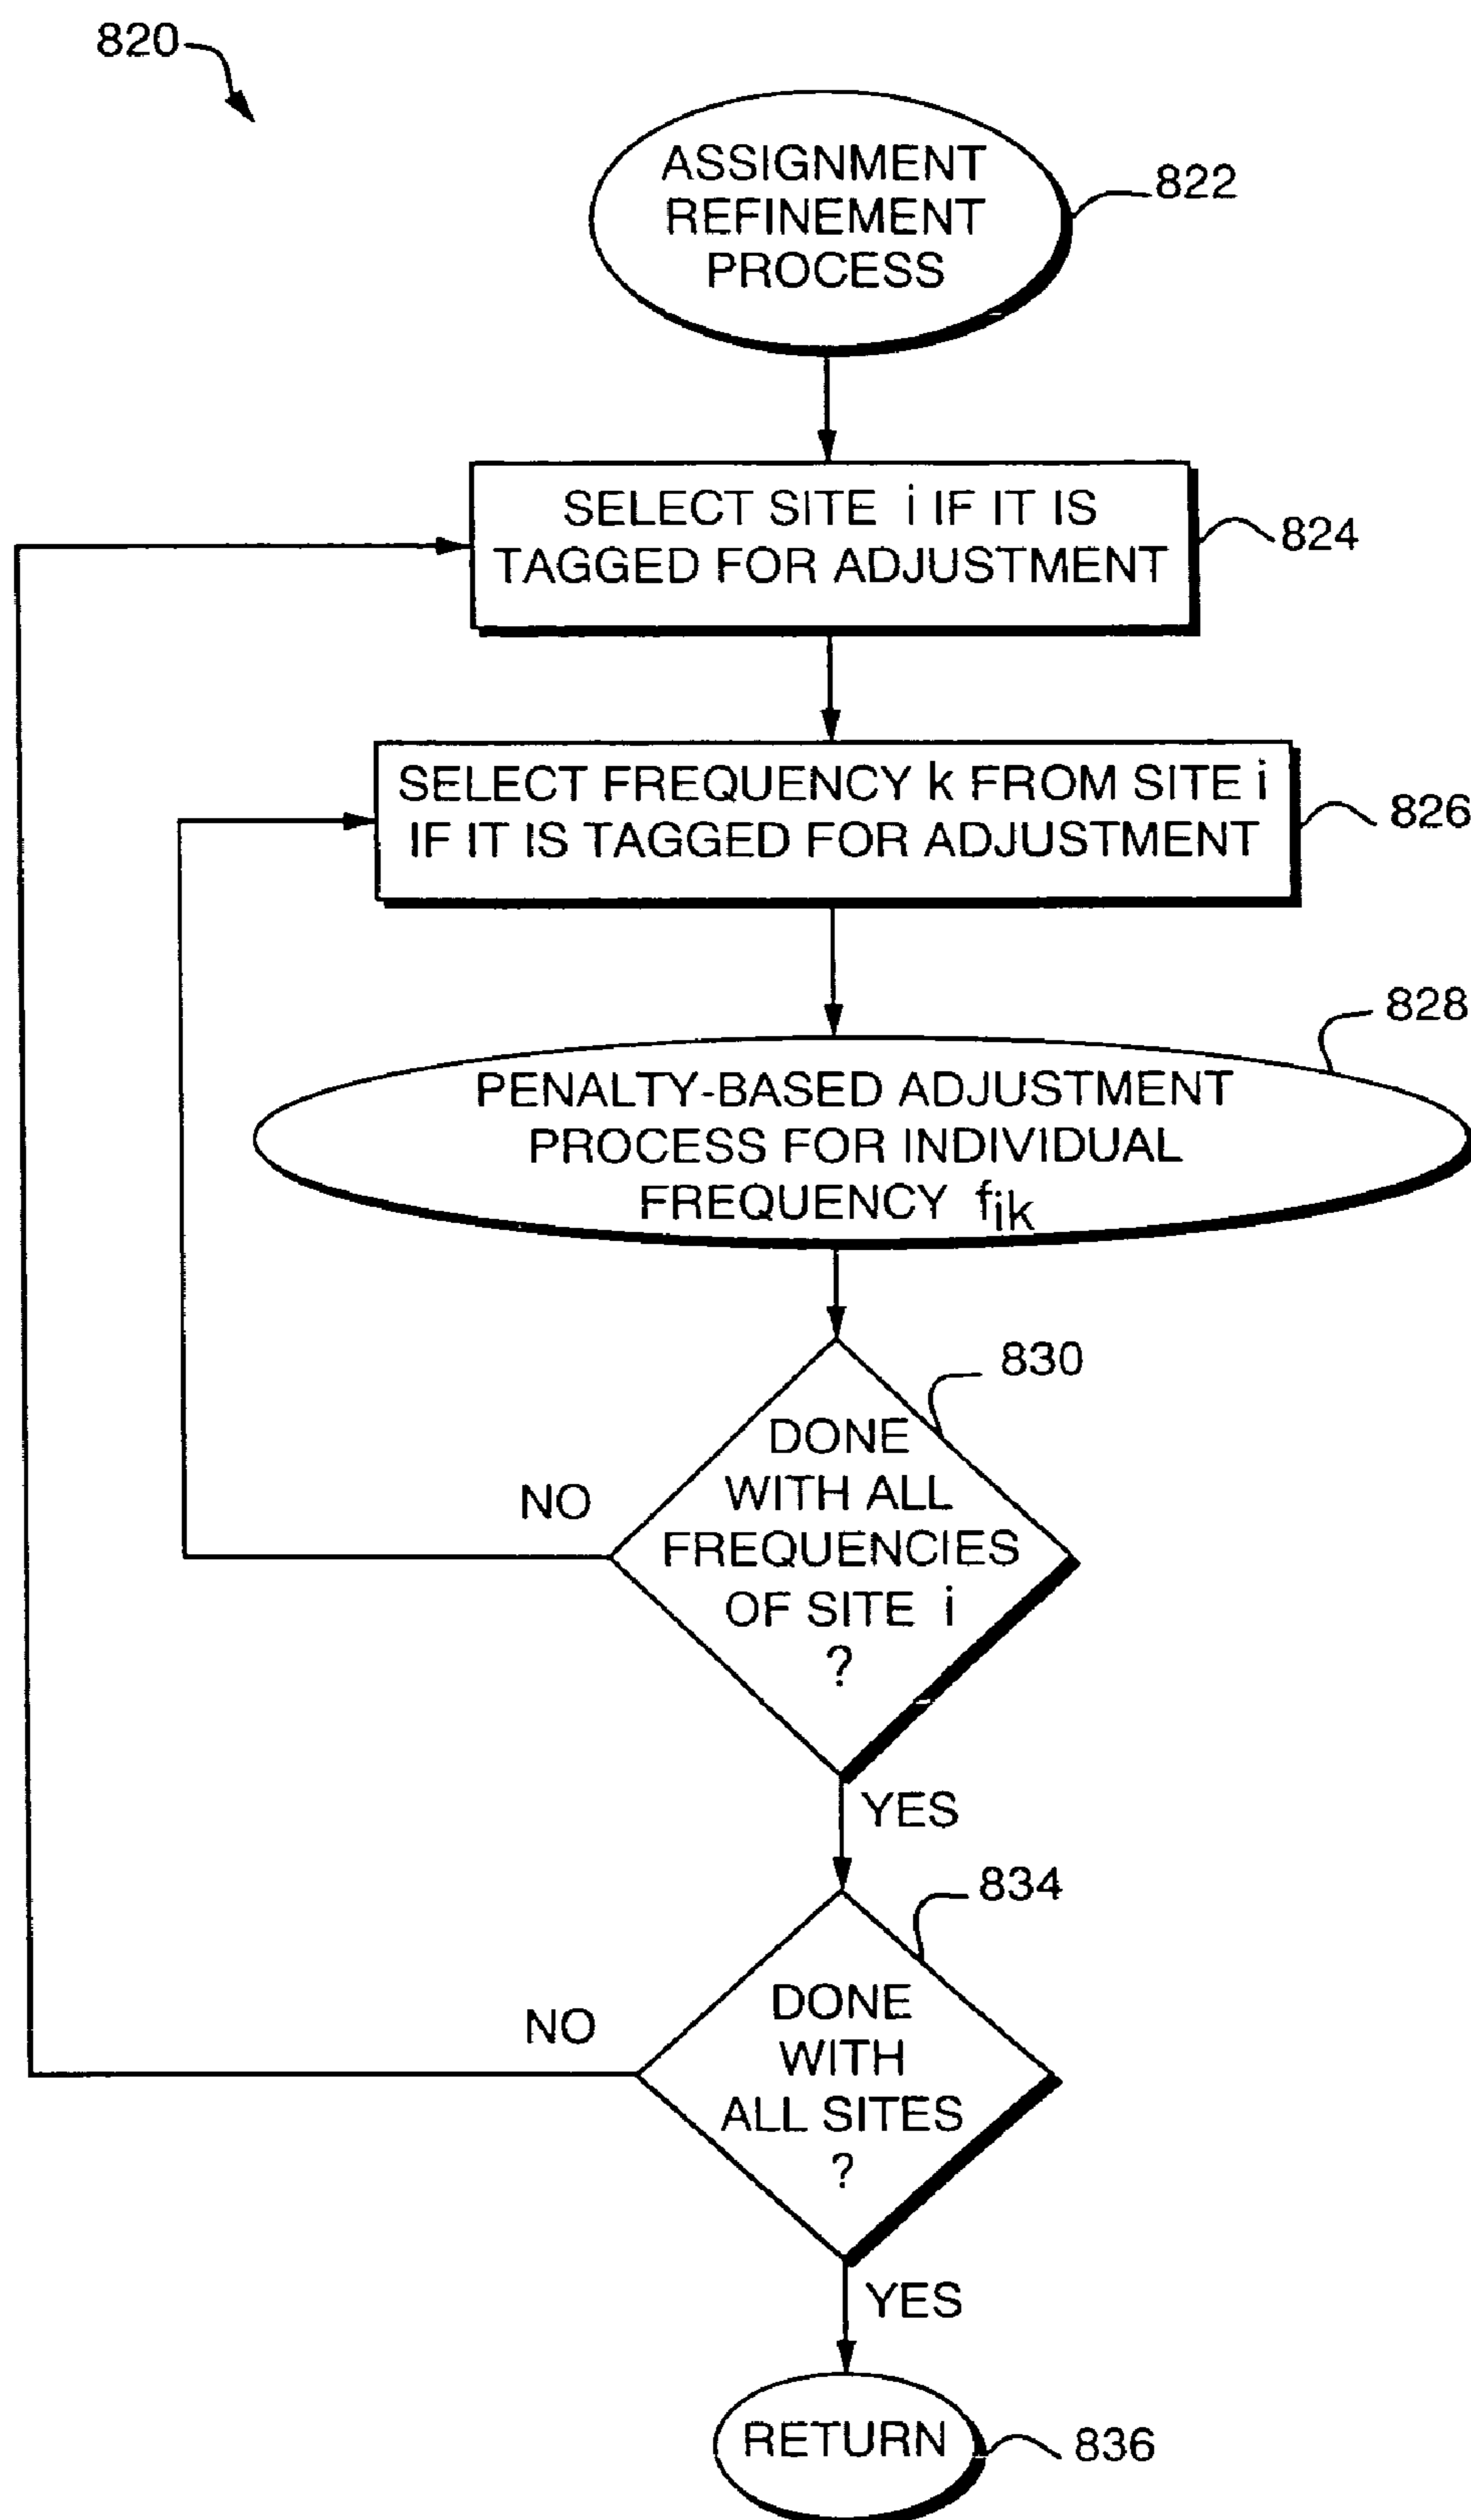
820

ASSIGNMENT REFINEMENT PROCESS

822

SELECT SITE i IF IT IS TAGGED FOR ADJUSTMENT

824

SELECT FREQUENCY k FROM SITE i IF IT IS TAGGED FOR ADJUSTMENT

826

828

PENALTY-BASED ADJUSTMENT PROCESS FOR INDIVIDUAL FREQUENCY $f_{ik}$

830

DONE WITH ALL FREQUENCIES OF SITE i ?

NO

YES

834

DONE WITH ALL SITES ?

NO

YES

RETURN

836